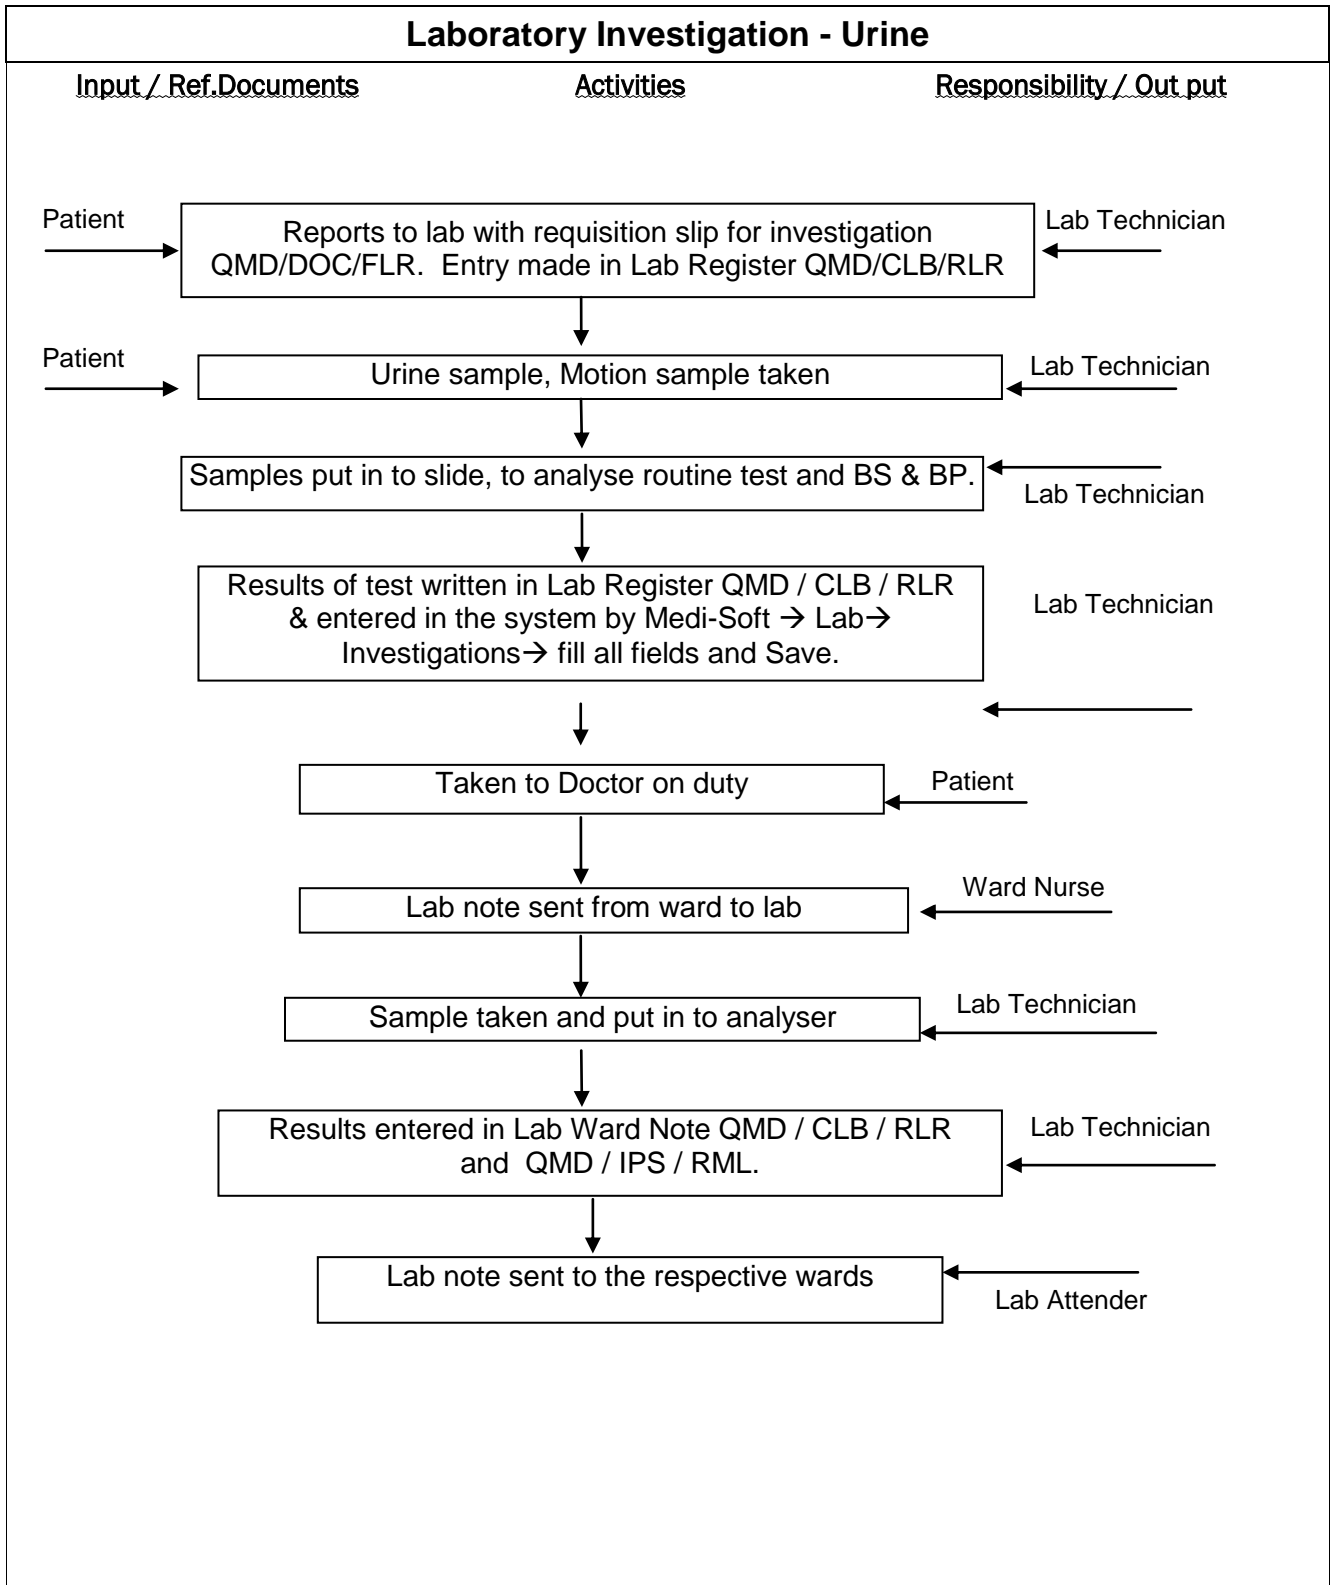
Laboratory Investigation - Urine

Input / Ref.Documents

Activities

Responsibility / Out put

Patient

Reports to lab with requisition slip for investigation QMD/DOC/FLR. Entry made in Lab Register QMD/CLB/RLR

Lab Technician

Patient

Urine sample, Motion sample taken

Lab Technician

Samples put in to slide, to analyse routine test and BS & BP.

Lab Technician

Results of test written in Lab Register QMD / CLB / RLR & entered in the system by Medi-Soft → Lab→ Investigations→ fill all fields and Save.

Lab Technician

Taken to Doctor on duty

Patient

Lab note sent from ward to lab

Ward Nurse

Sample taken and put in to analyser

Lab Technician

Results entered in Lab Ward Note QMD / CLB / RLR and QMD / IPS / RML.

Lab Technician

Lab note sent to the respective wards

Lab Attender